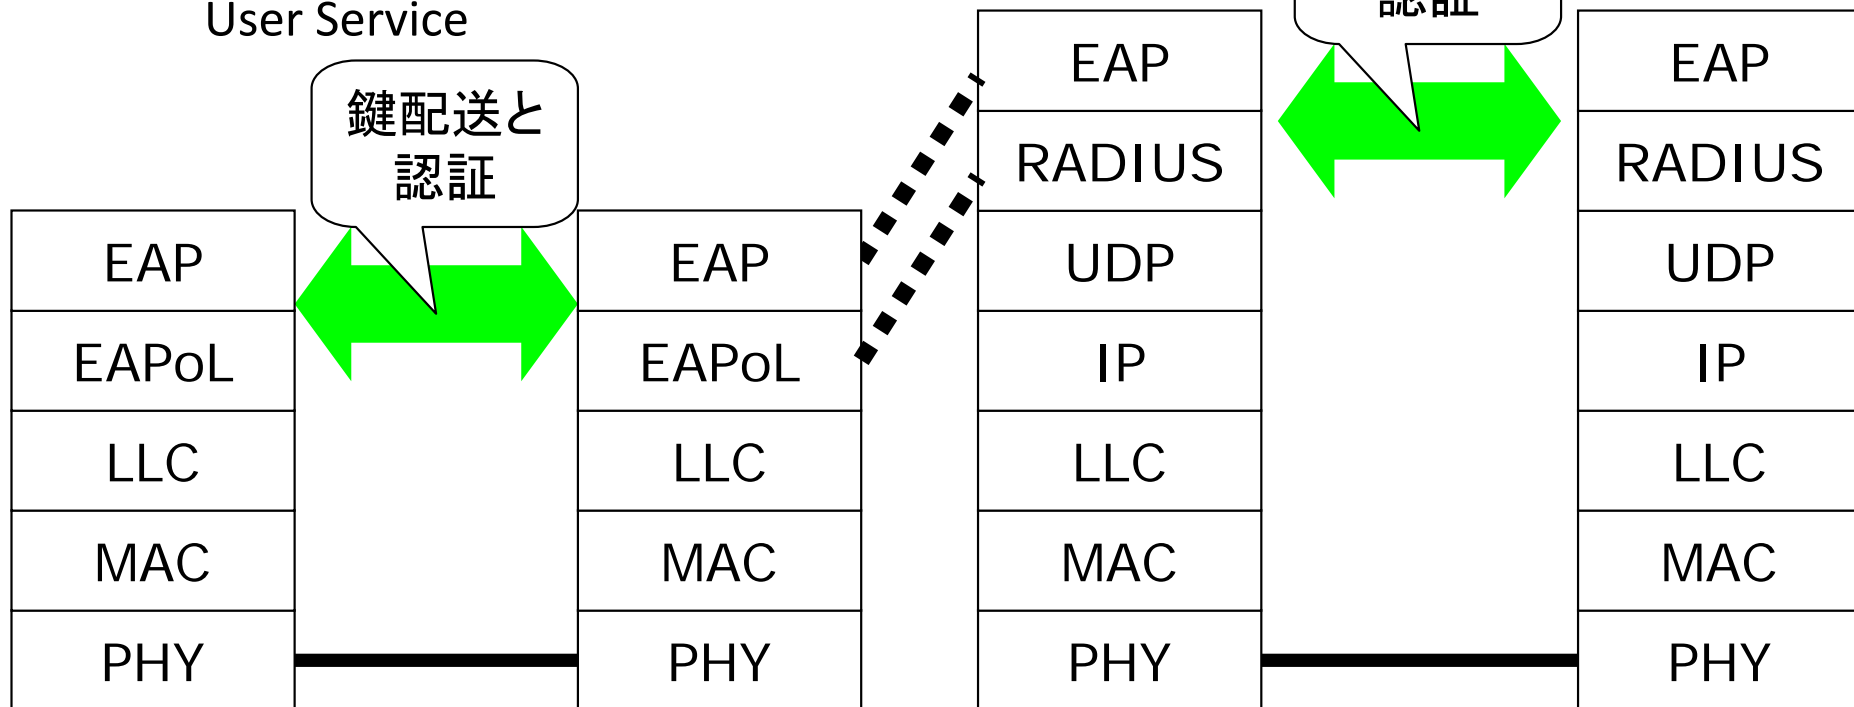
User Service

鍵配送と認証

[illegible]

| EAP |
|---|
| EAPoL |
| LLC |
| MAC |
| PHY |

| EAP |
|---|
| EAPoL |
| LLC |
| MAC |
| PHY |

| EAP |
|---|
| RADIUS |
| UDP |
| IP |
| LLC |
| MAC |
| PHY |

| EAP |
|---|
| RADIUS |
| UDP |
| IP |
| LLC |
| MAC |
| PHY |